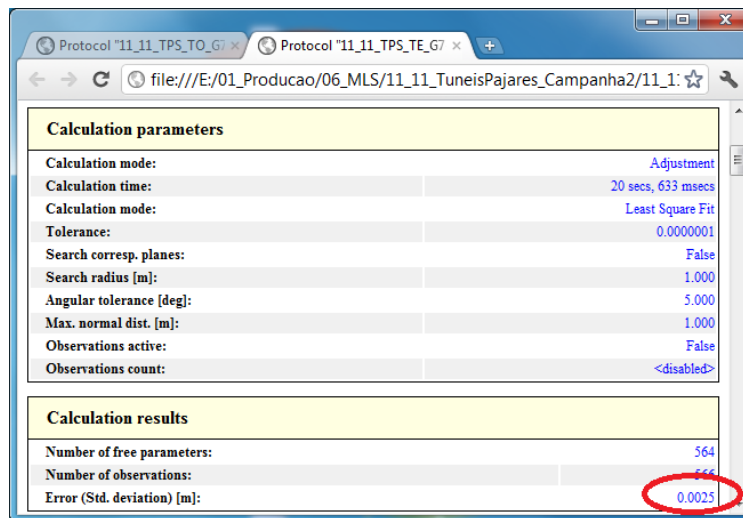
Protocol "11_11_TPS_TO_G7 ×
Protocol "11_11_TPS_TE_G7 ×

file:///E:/01_Producao/06_MLS/11_11_TuneisPajares_Campanha2/11_1

Calculation parameters

| | |
|---|---|
| Calculation mode: | Adjustment |
| Calculation time: | 20 secs, 633 msecs |
| Calculation mode: | Least Square Fit |
| Tolerance: | 0.0000001 |
| Search corresp. planes: | False |
| Search radius [m]: | 1.000 |
| Angular tolerance [deg]: | 5.000 |
| Max. normal dist. [m]: | 1.000 |
| Observations active: | False |
| Observations count: | <disabled> |

Calculation results

| | |
|---|---|
| Number of free parameters: | 564 |
| Number of observations: | 566 |
| Error (Std. deviation) [m]: | 0.0025 |